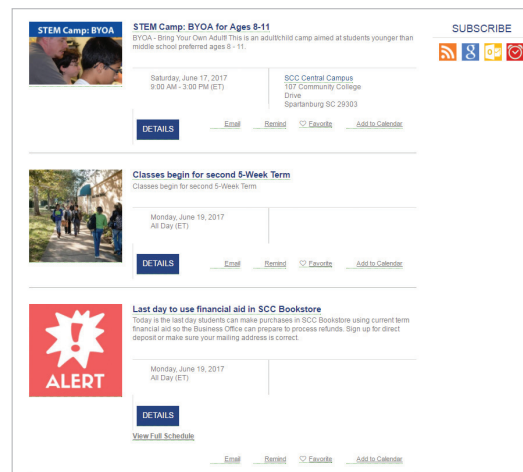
STEM Camp: BYOA

STEM Camp: BYOA for Ages 8-11

BYOA - Bring Your Own Adult! This is an adult/child camp aimed at students younger than middle school preferred ages 8 - 11.

Saturday, June 17, 2017
9:00 AM - 3:00 PM (ET)

SCC Central Campus
107 Community College Drive
Spartanburg SC 29303

DETAILS

Email Remind ♡ Favorite Add to Calendar

SUBSCRIBE

Classes begin for second 5-Week Term

Classes begin for second 5-Week Term

Monday, June 19, 2017
All Day (ET)

DETAILS

Email Remind ♡ Favorite Add to Calendar

ALERT

Last day to use financial aid in SCC Bookstore

Today is the last day students can make purchases in SCC Bookstore using current term financial aid so the Business Office can prepare to process refunds. Sign up for direct deposit or make sure your mailing address is correct.

Monday, June 19, 2017
All Day (ET)

DETAILS

View Full Schedule

Email Remind ♡ Favorite Add to Calendar